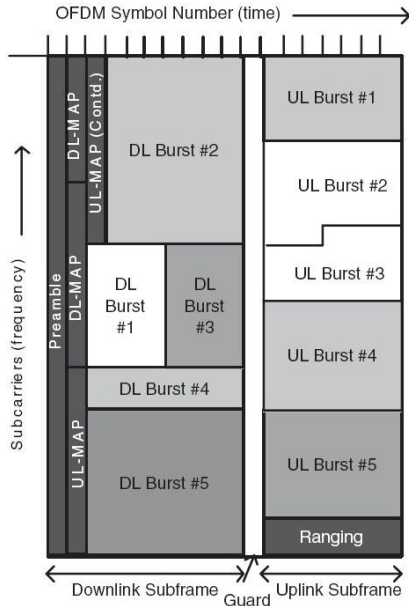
OFDM Symbol Number (time)

Subcarriers (frequency)

Preamble

DL-MAP

UL-MAP (Contd.)

DL-MAP

UL-MAP

DL Burst #2

DL Burst #1

DL Burst #3

DL Burst #4

DL Burst #5

UL Burst #1

UL Burst #2

UL Burst #3

UL Burst #4

UL Burst #5

Ranging

Downlink Subframe

Guard

Uplink Subframe